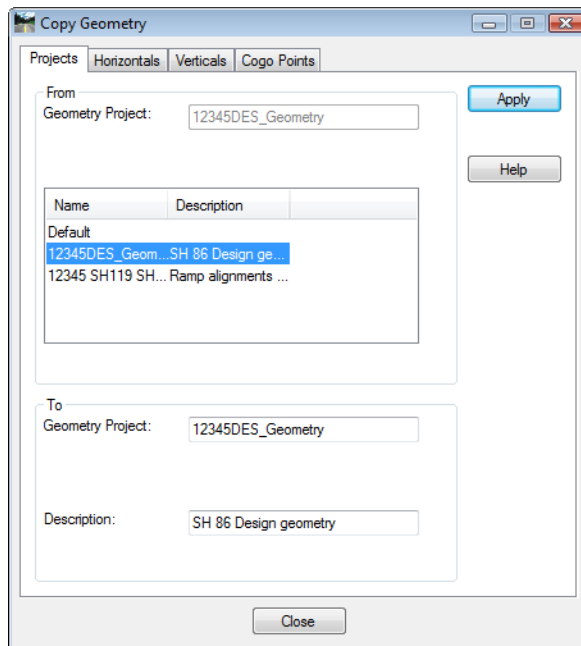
Copy Geometry

Projects | Horizontals | Verticals | Cogo Points

From
Geometry Project: 12345DES_Geometry

Apply

Help

| Name | Description |
|---|---|
| Default | |
| 12345DES_Geom... | SH 86 Design ge... |
| 12345 SH119 SH... | Ramp alignments ... |

To
Geometry Project: 12345DES_Geometry

Description: SH 86 Design geometry

Close